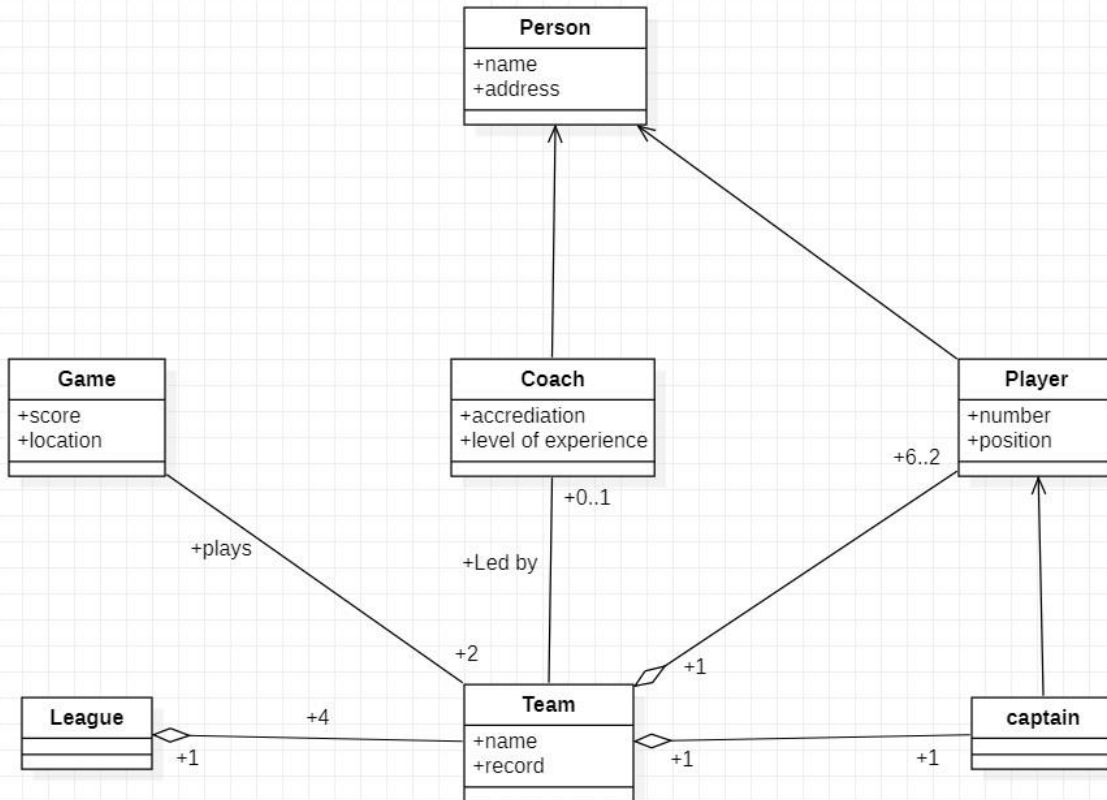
Person
+name
+address

Game
+score
+location

Coach
+accrediation
+level of experience

Player
+number
+position

+6..2

+0..1

+plays

+Led by

+2

+1

League

+4

Team
+name
+record

captain

+1

+1

+1